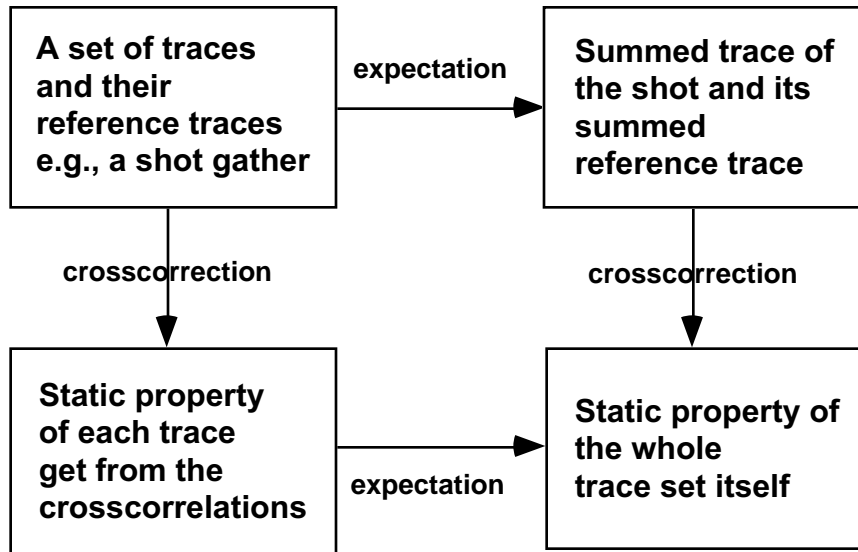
A set of traces and their reference traces e.g., a shot gather

expectation

Summed trace of the shot and its summed reference trace

crosscorrection

crosscorrection

Static property of each trace get from the crosscorrelations

expectation

Static property of the whole trace set itself